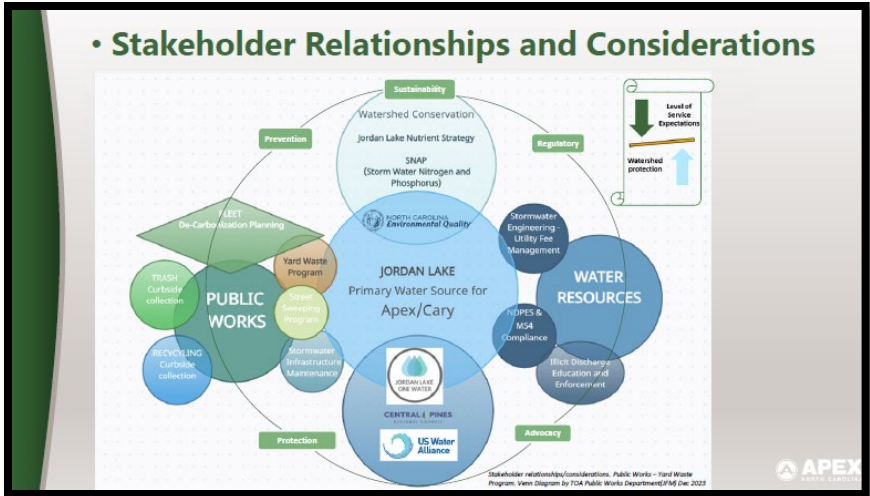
• Stakeholder Relationships and Considerations

Sustainability

Prevention

Regulatory

Watershed Conservation

Jordan Lake Nutrient Strategy

SNAP
(Storm Water Nitrogen and Phosphorus)

Level of Service Expectations

Watershed protection

FLEET
De-Carbonization Planning

NORTH CAROLINA
Environmental Quality

Stormwater Engineering - Utility Fee Management

TRASH
Curbside collection

Yard Waste Program

JORDAN LAKE
Primary Water Source for
Apex/Cary

WATER RESOURCES

PUBLIC WORKS

Street Sweeping Program

NPDES & MS4 Compliance

RECYCLING
Curbside collection

Stormwater Infrastructure Maintenance

Illicit Discharge Education and Enforcement

JORDAN LAKE ONE WATER

CENTRAL PINES
REGIONAL COUNCIL

US Water Alliance

Protection

Advocacy

Stakeholder relationships/considerations. Public Works – Yard Waste Program. Venn Diagram by TOA Public Works Department(FM) Dec 2023

APEX
NORTH CAROLINA